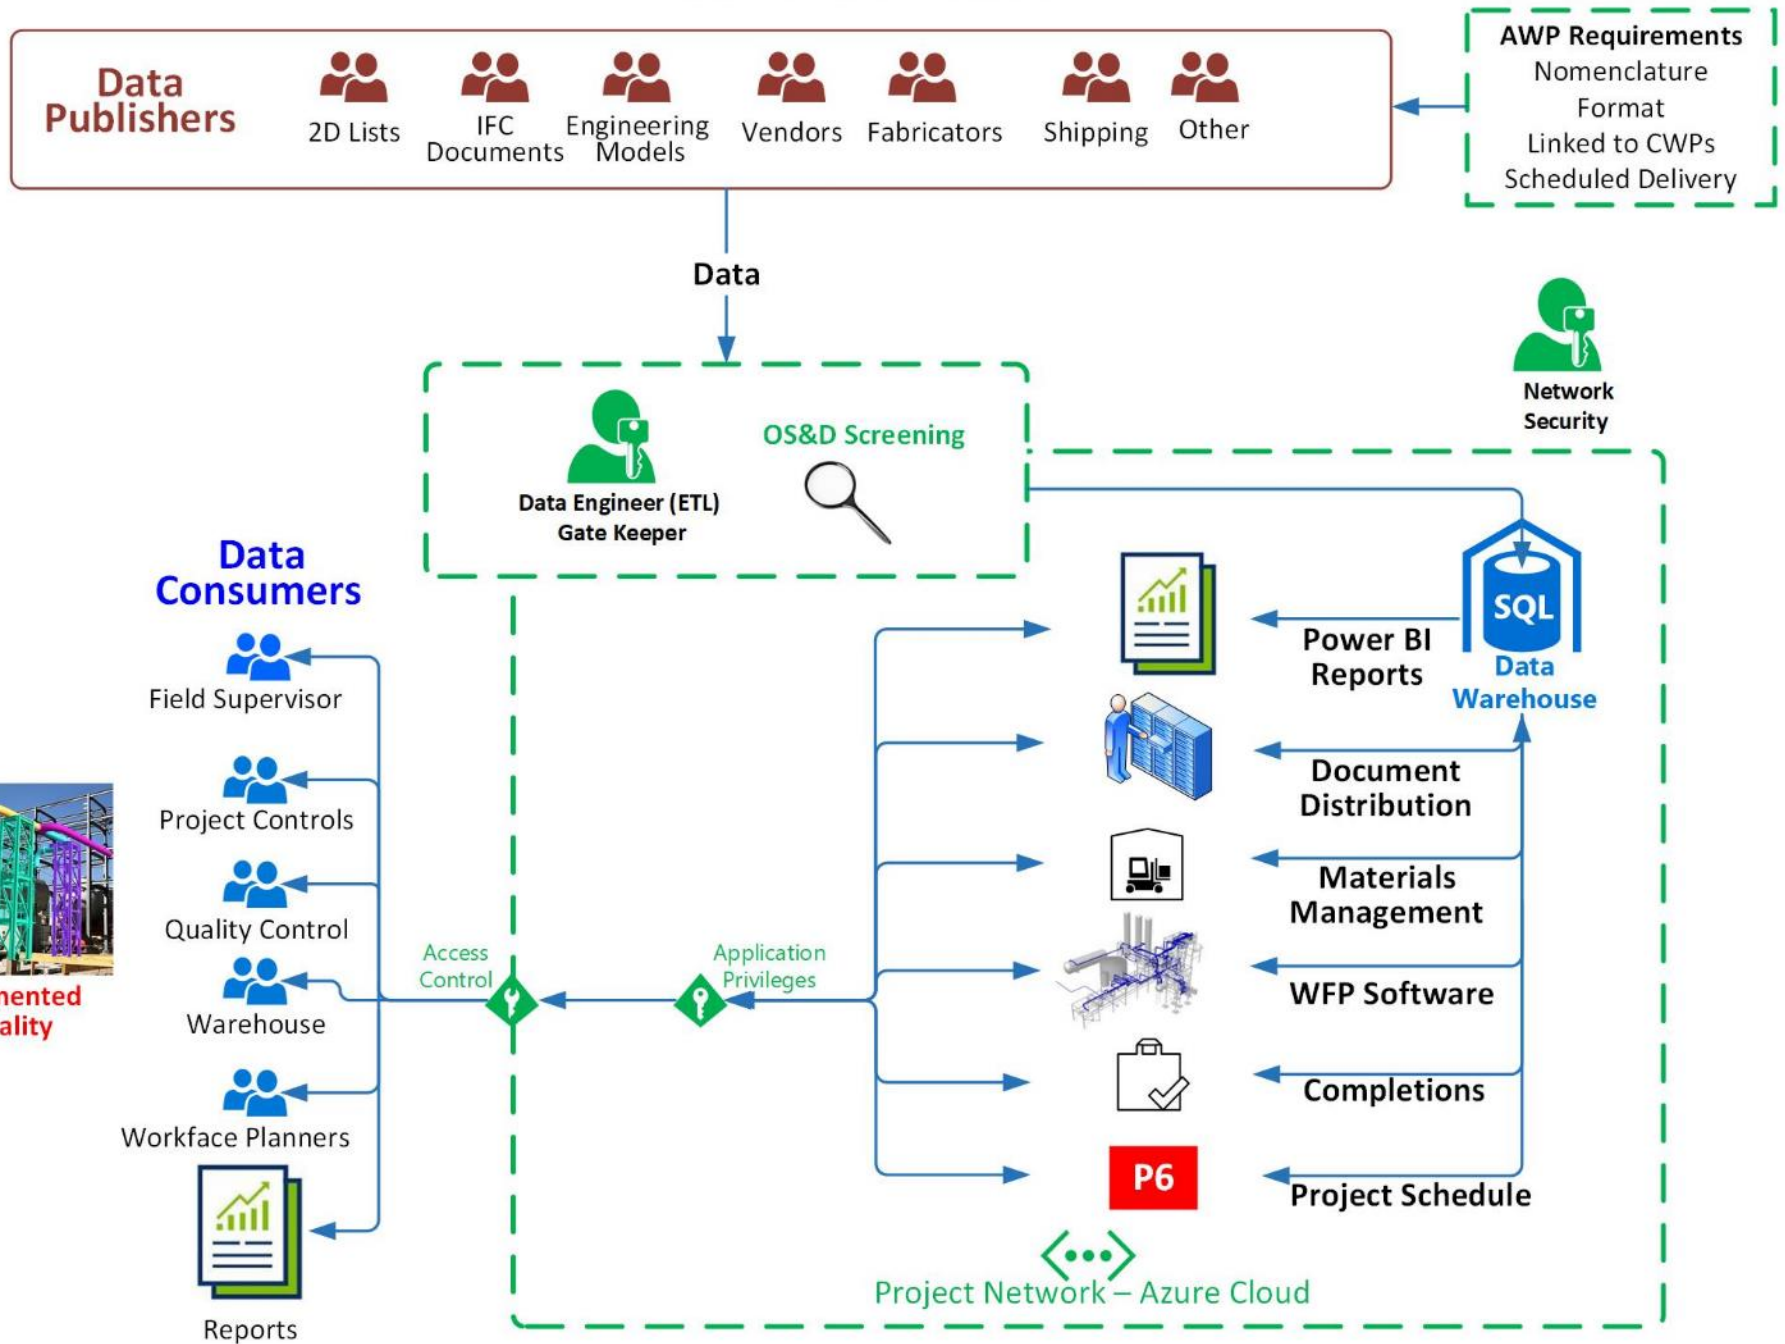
Data Publishers

2D Lists

IFC Documents

Engineering Models

Vendors

Fabricators

Shipping

Other

AWP Requirements
Nomenclature
Format
Linked to CWPs
Scheduled Delivery

Data

Data Engineer (ETL)
Gate Keeper

OS&D Screening

Network Security

Data Consumers

Field Supervisor

Project Controls

Quality Control

Warehouse

Workface Planners

Reports

nented
ality

Access Control

Application Privileges

SQL

Data Warehouse

Power BI Reports

Document Distribution

Materials Management

WFP Software

Completions

P6

Project Schedule

Project Network – Azure Cloud